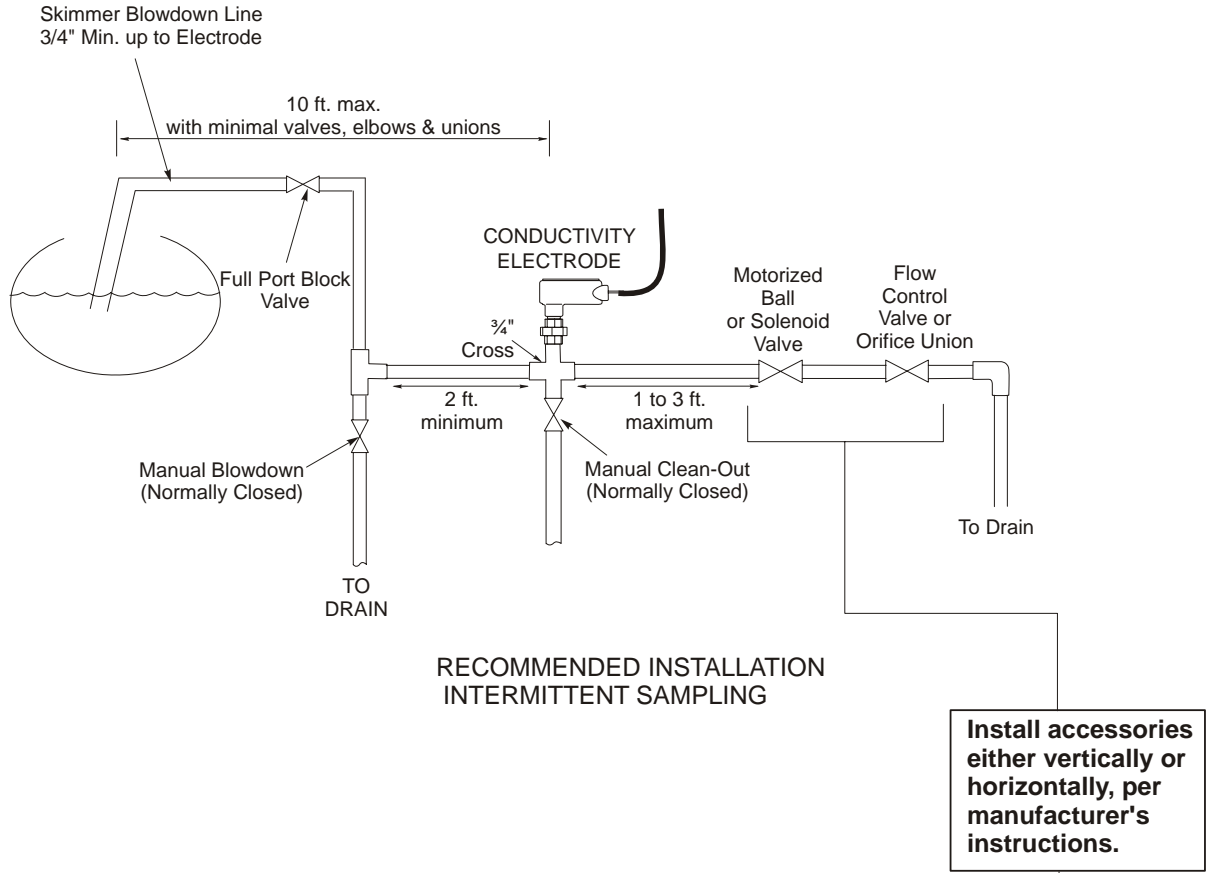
Skimmer Blowdown Line
3/4" Min. up to Electrode

10 ft. max.
with minimal valves, elbows & unions

Full Port Block Valve

CONDUCTIVITY ELECTRODE

Motorized Ball or Solenoid Valve

Flow Control Valve or Orifice Union

¾" Cross

2 ft. minimum

1 to 3 ft. maximum

Manual Blowdown (Normally Closed)

Manual Clean-Out (Normally Closed)

To Drain

TO DRAIN

RECOMMENDED INSTALLATION
INTERMITTENT SAMPLING

**Install accessories either vertically or horizontally, per manufacturer's instructions.**